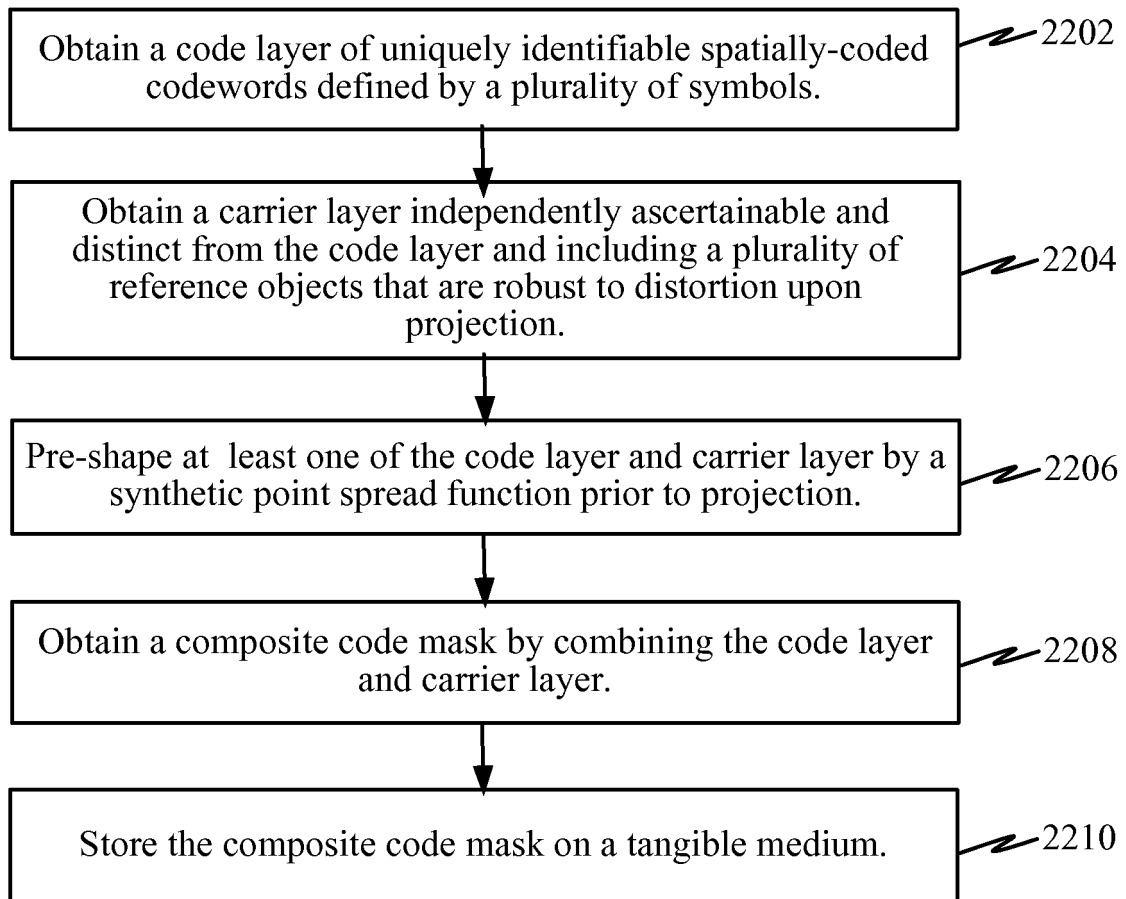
Obtain a code layer of uniquely identifiable spatially-coded codewords defined by a plurality of symbols.

2202

Obtain a carrier layer independently ascertainable and distinct from the code layer and including a plurality of reference objects that are robust to distortion upon projection.

2204

Pre-shape at least one of the code layer and carrier layer by a synthetic point spread function prior to projection.

2206

Obtain a composite code mask by combining the code layer and carrier layer.

2208

Store the composite code mask on a tangible medium.

2210